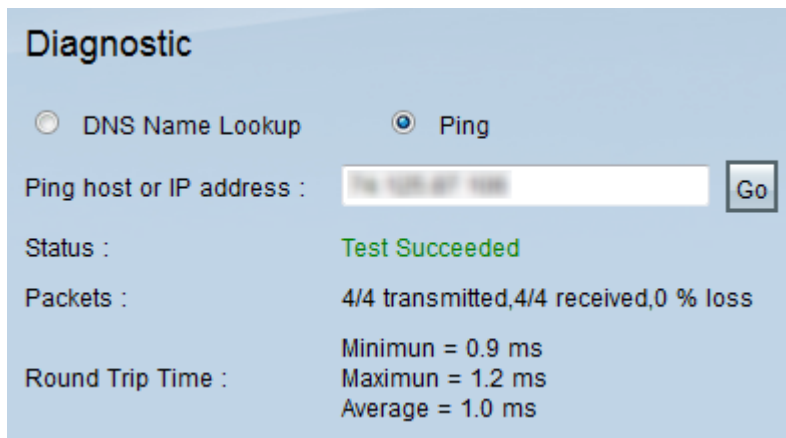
Diagnostic

DNS Name Lookup

Ping

Ping host or IP address :

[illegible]

Go

Status :

Test Succeeded

Packets :

4/4 transmitted,4/4 received,0 % loss

Round Trip Time :

Minimun = 0.9 ms
Maximun = 1.2 ms
Average = 1.0 ms